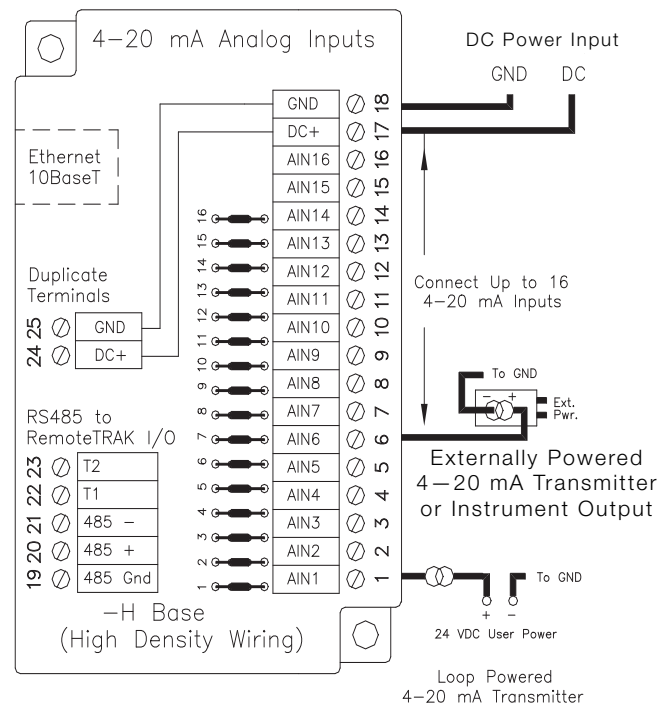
4–20 mA Analog Inputs

DC Power Input

GND DC

Ethernet 10BaseT

GND 18
DC+ 17
AIN16 16
AIN15 15
16 AIN14 14
15 AIN13 13
14 AIN12 12
13 AIN11 11
12 AIN10 10
11 AIN9 9
10 AIN8 8
9 AIN7 7
8 AIN6 6
7 AIN5 5
6 AIN4 4
5 AIN3 3
4 AIN2 2
3 AIN1 1
2
1

Duplicate Terminals

25 GND
24 DC+

Connect Up to 16 4–20 mA Inputs

To GND

Ext. Pwr.

RS485 to RemoteTRAK I/O

23 T2
22 T1
21 485 –
20 485 +
19 485 Gnd

Externally Powered 4–20 mA Transmitter or Instrument Output

–H Base (High Density Wiring)

To GND

+ –

24 VDC User Power

Loop Powered 4–20 mA Transmitter